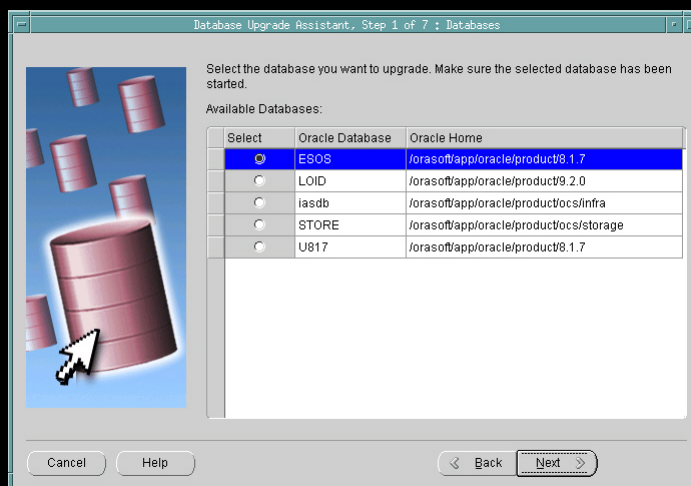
Database Upgrade Assistant, Step 1 of 7 : Databases

Select the database you want to upgrade. Make sure the selected database has been started.

Available Databases:

| Select | Oracle Database | Oracle Home |
|---|---|---|
| ◉ | ESOS | /orasoft/app/oracle/product/8.1.7 |
| ○ | LOID | /orasoft/app/oracle/product/9.2.0 |
| ○ | iasdb | /orasoft/app/oracle/product/ocs/infra |
| ○ | STORE | /orasoft/app/oracle/product/ocs/storage |
| ○ | U817 | /orasoft/app/oracle/product/8.1.7 |

Cancel
Help
Back
Next